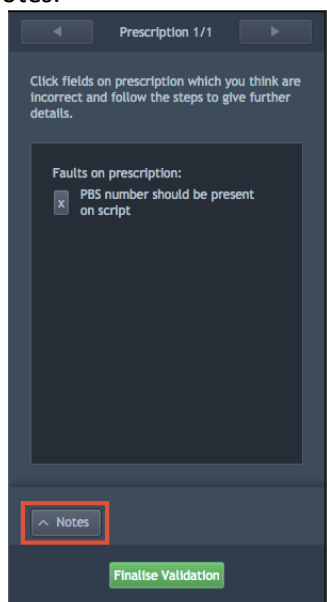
otes:

Prescription 1/1

Click fields on prescription which you think are incorrect and follow the steps to give further details.

Faults on prescription:

x PBS number should be present on script

Notes

Finalise Validation